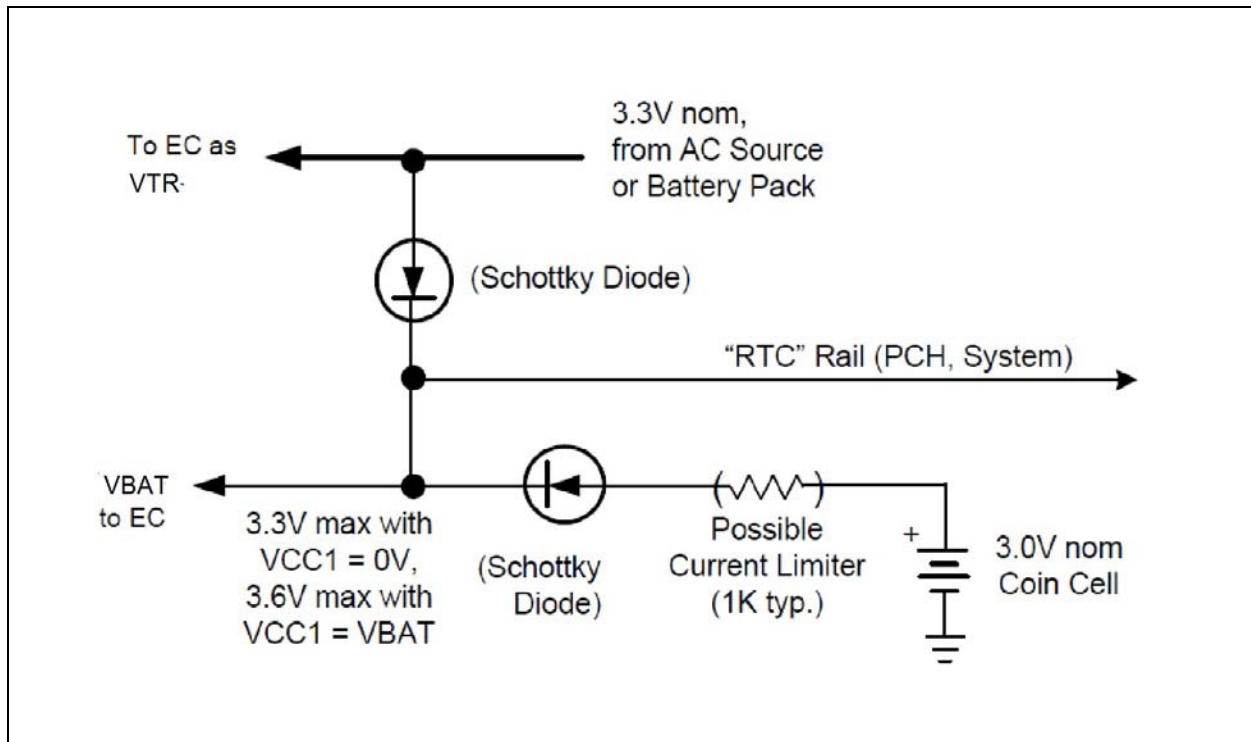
To EC as VTR·

3.3V nom, from AC Source or Battery Pack

(Schottky Diode)

"RTC" Rail (PCH, System)

VBAT to EC

3.3V max with VCC1 = 0V, 3.6V max with VCC1 = VBAT

(Schottky Diode)

Possible Current Limiter (1K typ.)

+

3.0V nom Coin Cell